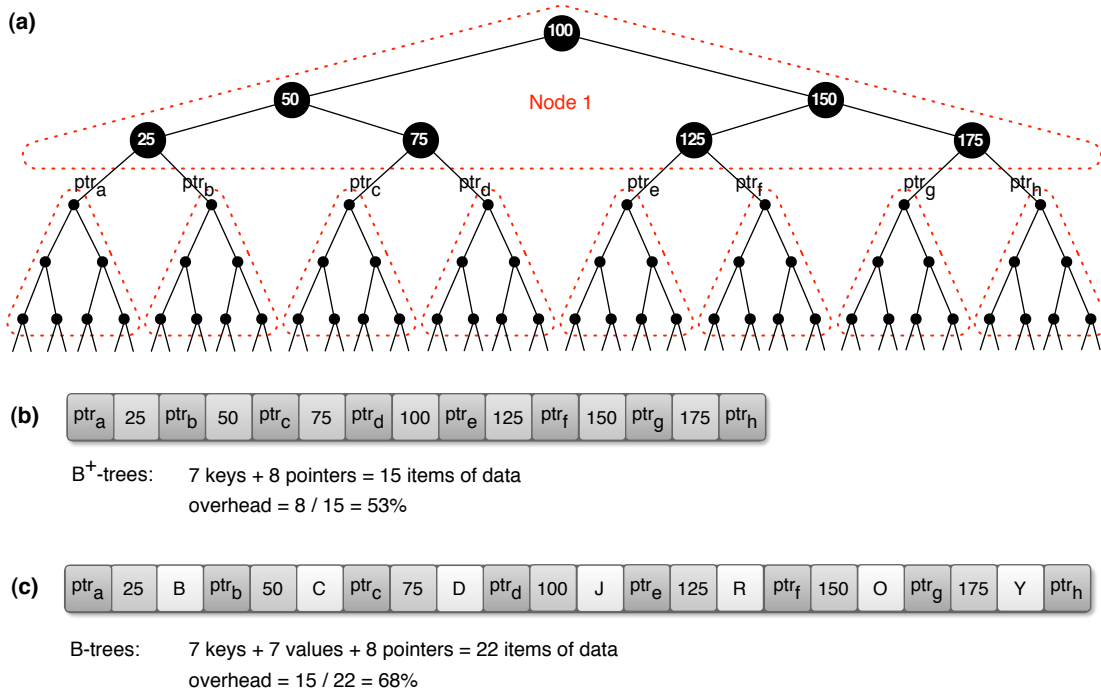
(a)

100

50

150

Node 1

25

75

125

175

$ptr_a$ $ptr_b$ $ptr_c$ $ptr_d$ $ptr_e$ $ptr_f$ $ptr_g$ $ptr_h$

(b)

| $ptr_a$ | 25 | $ptr_b$ | 50 | $ptr_c$ | 75 | $ptr_d$ | 100 | $ptr_e$ | 125 | $ptr_f$ | 150 | $ptr_g$ | 175 | $ptr_h$ |
|---|---|---|---|---|---|---|---|---|---|---|---|---|---|---|

$B^+$-trees: 7 keys + 8 pointers = 15 items of data
overhead = 8 / 15 = 53%

(c)

| $ptr_a$ | 25 | B | $ptr_b$ | 50 | C | $ptr_c$ | 75 | D | $ptr_d$ | 100 | J | $ptr_e$ | 125 | R | $ptr_f$ | 150 | O | $ptr_g$ | 175 | Y | $ptr_h$ |
|---|---|---|---|---|---|---|---|---|---|---|---|---|---|---|---|---|---|---|---|---|---|

B-trees: 7 keys + 7 values + 8 pointers = 22 items of data
overhead = 15 / 22 = 68%